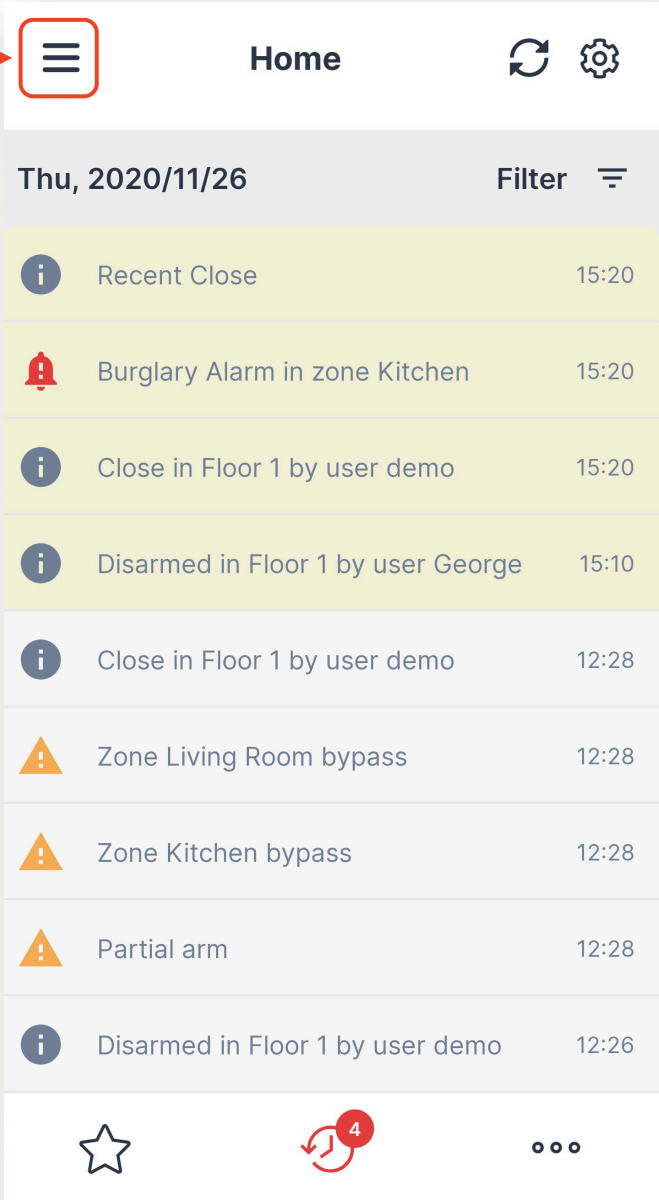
Home

Thu, 2020/11/26

Filter

Recent Close 15:20

Burglary Alarm in zone Kitchen 15:20

Close in Floor 1 by user demo 15:20

Disarmed in Floor 1 by user George 15:10

Close in Floor 1 by user demo 12:28

Zone Living Room bypass 12:28

Zone Kitchen bypass 12:28

Partial arm 12:28

Disarmed in Floor 1 by user demo 12:26

4